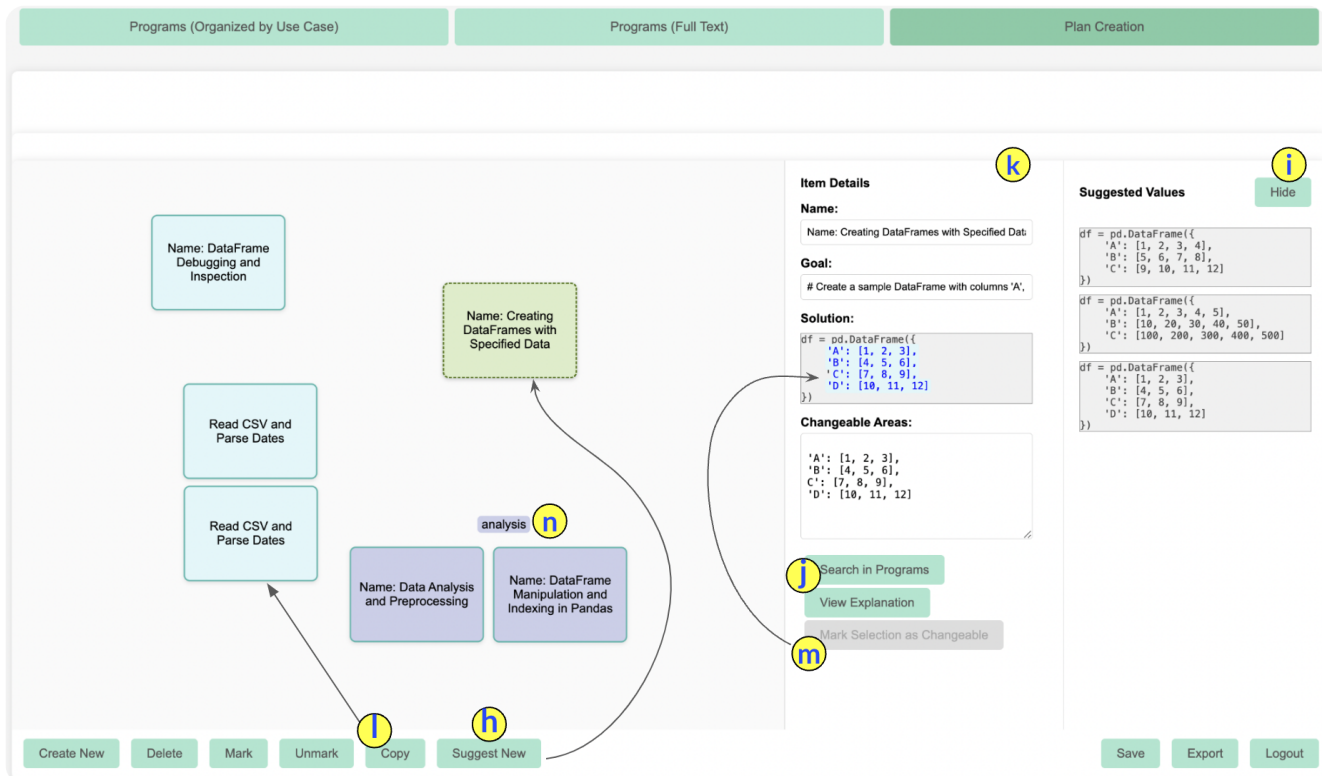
Programs (Organized by Use Case)

Programs (Full Text)

Plan Creation

k

i

Item Details

Name:

Name: Creating DataFrames with Specified Data

Goal:

# Create a sample DataFrame with columns 'A',

Solution:

df = pd.DataFrame({
'A': [1, 2, 3],
'B': [4, 5, 6],
'C': [7, 8, 9],
'D': [10, 11, 12]
})

Changeable Areas:

'A': [1, 2, 3],
'B': [4, 5, 6],
C': [7, 8, 9],
'D': [10, 11, 12]

j

Search in Programs

View Explanation

Mark Selection as Changeable

m

Suggested Values

Hide

df = pd.DataFrame({
'A': [1, 2, 3, 4],
'B': [5, 6, 7, 8],
'C': [9, 10, 11, 12]
})

df = pd.DataFrame({
'A': [1, 2, 3, 4, 5],
'B': [10, 20, 30, 40, 50],
'C': [100, 200, 300, 400, 500]
})

df = pd.DataFrame({
'A': [1, 2, 3],
'B': [4, 5, 6],
'C': [7, 8, 9],
'D': [10, 11, 12]
})

Name: DataFrame Debugging and Inspection

Name: Creating DataFrames with Specified Data

Read CSV and Parse Dates

Read CSV and Parse Dates

analysis

n

Name: Data Analysis and Preprocessing

Name: DataFrame Manipulation and Indexing in Pandas

l

h

Create New

Delete

Mark

Unmark

Copy

Suggest New

Save

Export

Logout